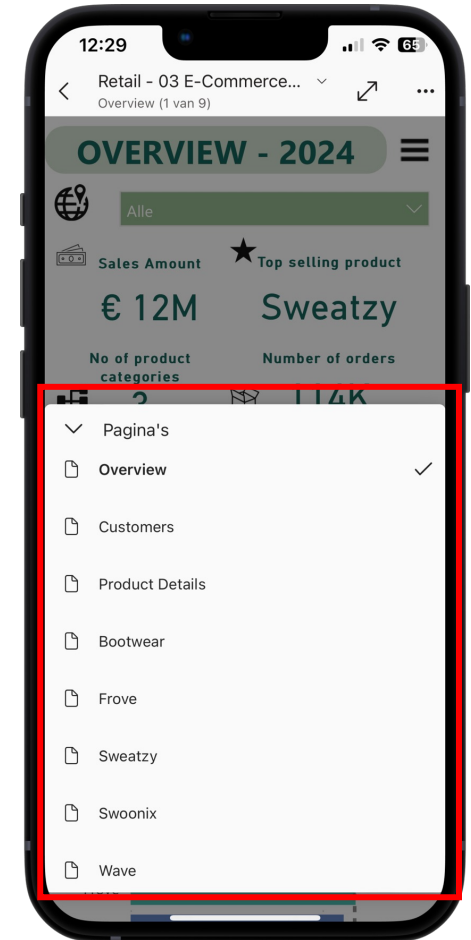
12:29

65

Retail - 03 E-Commerce...

Overview (1 van 9)

OVERVIEW - 2024

Alle

Sales Amount

Top selling product

€ 12M

Sweatzy

No of product categories

Number of orders

Pagina's

Overview

Customers

Product Details

Bootwear

Frove

Sweatzy

Swoonix

Wave